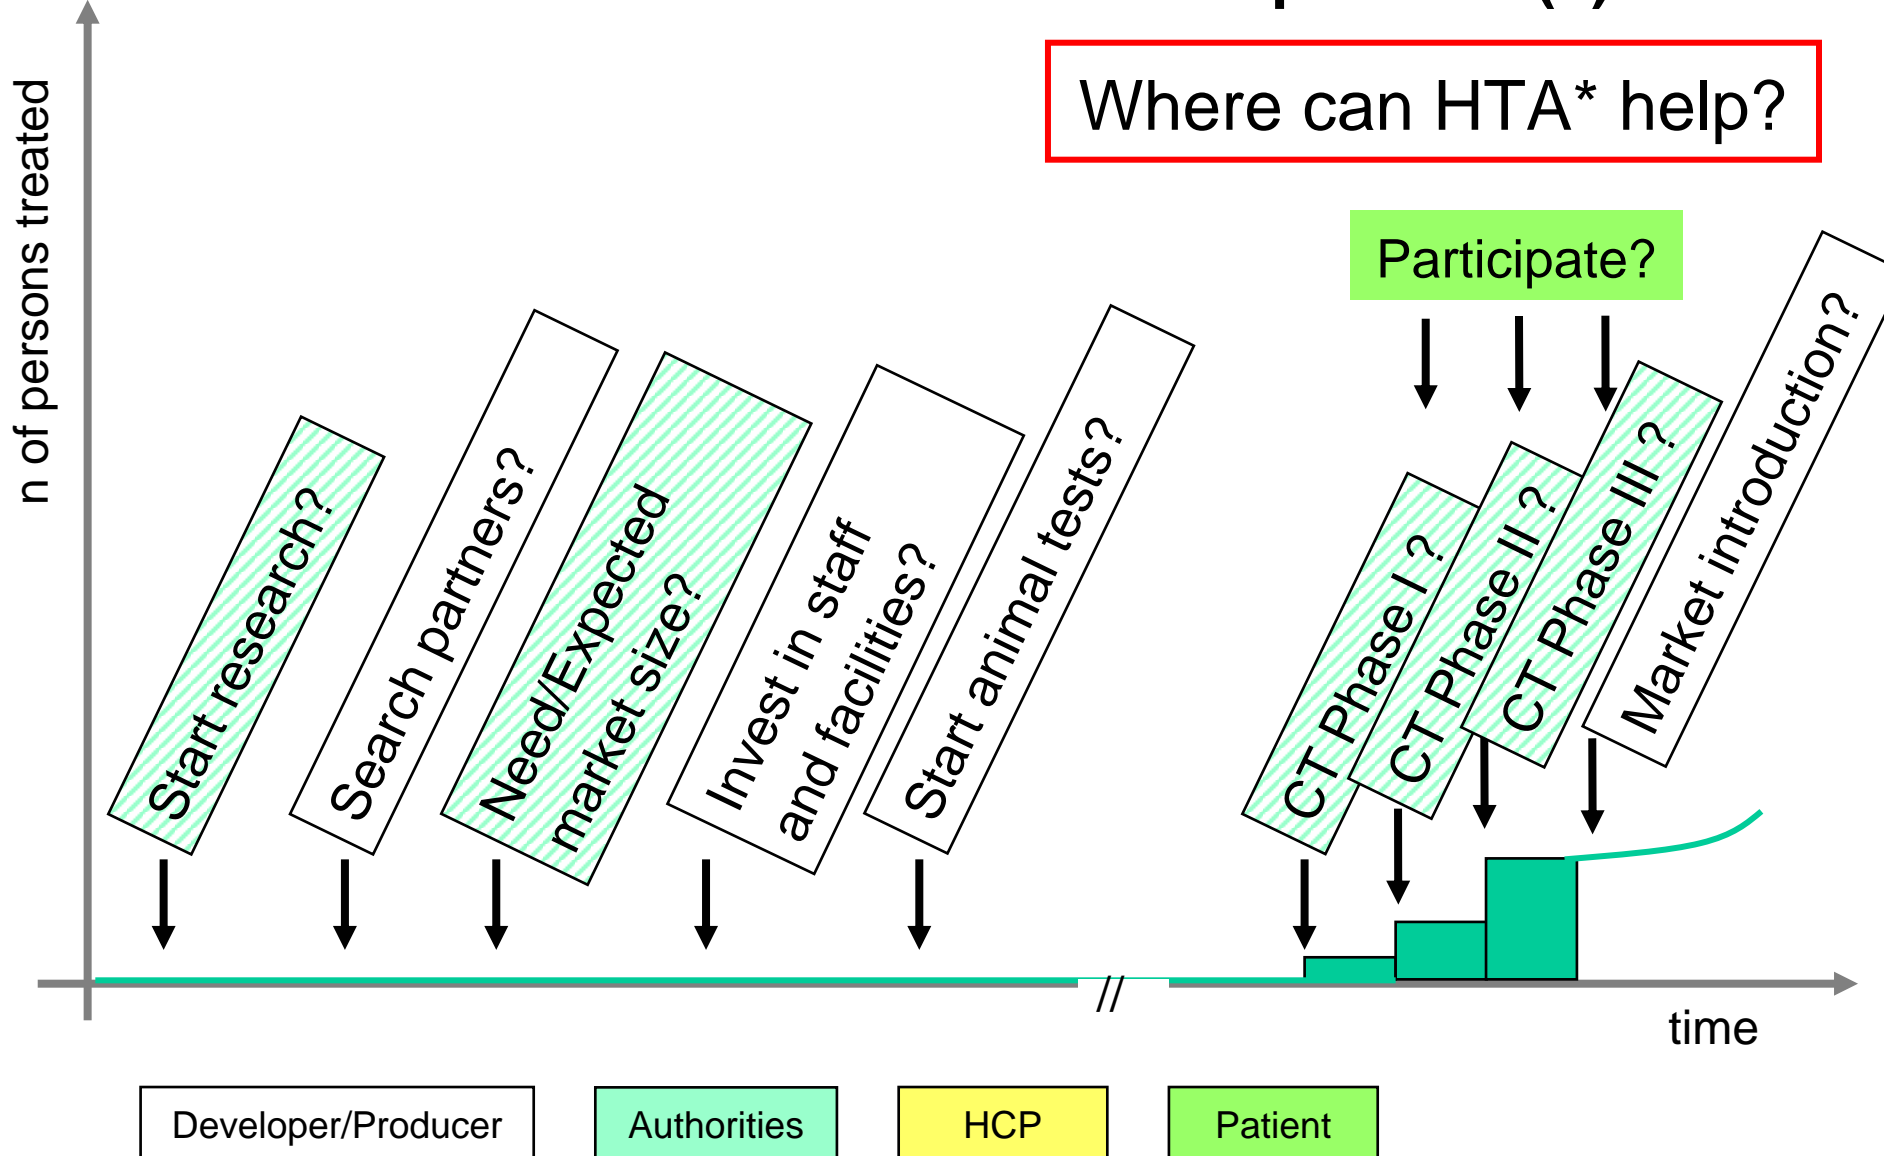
Where can HTA* help?

n of persons treated

Participate?

Start research?

Search partners?

Need/Expected market size?

Invest in staff and facilities?

Start animal tests?

CT Phase I ?

CT Phase II ?

CT Phase III ?

Market introduction?

//

time

Developer/Producer

Authorities

HCP

Patient